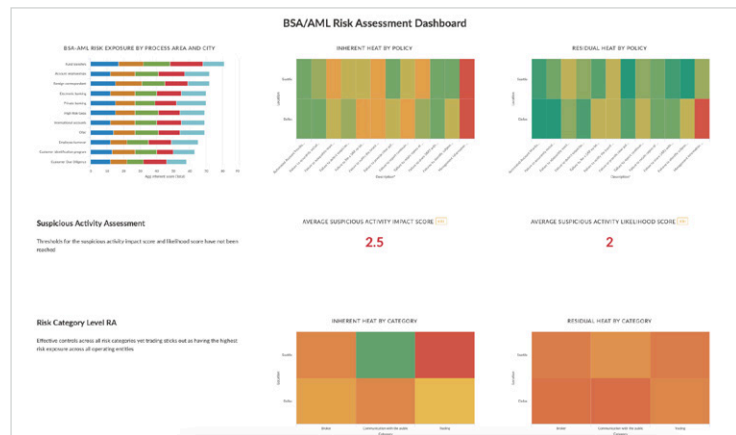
BSA/AML Risk Assessment Dashboard

BSA-AML RISK EXPOSURE BY PROCESS AREA AND CITY

INHERENT HEAT BY POLICY

RESIDUAL HEAT BY POLICY

Seattle

Dallas

Location

Description

Suspicious Activity Assessment

Thresholds for the suspicious activity impact score and likelihood score have not been reached

AVERAGE SUSPICIOUS ACTIVITY IMPACT SCORE

2.5

AVERAGE SUSPICIOUS ACTIVITY LIKELIHOOD SCORE

2

Risk Category Level RA

Effective controls across all risk categories yet trading sticks out as having the highest risk exposure across all operating entities

INHERENT HEAT BY CATEGORY

RESIDUAL HEAT BY CATEGORY

Seattle

Dallas

Location

Broker

Communication with the public

Trading

Category